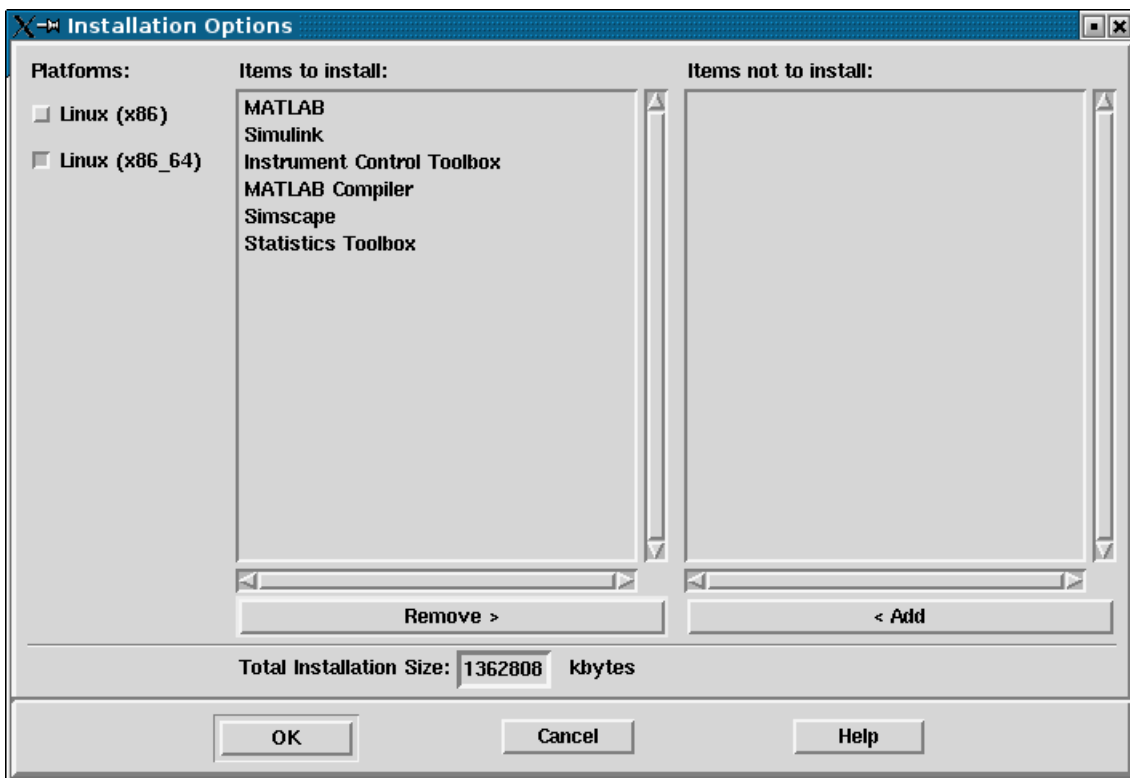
Installation Options

Platforms:

Linux (x86)

Linux (x86_64)

Items to install:

MATLAB
Simulink
Instrument Control Toolbox
MATLAB Compiler
Simscape
Statistics Toolbox

Items not to install:

Remove >

< Add

Total Installation Size: 1362808 kbytes

OK

Cancel

Help